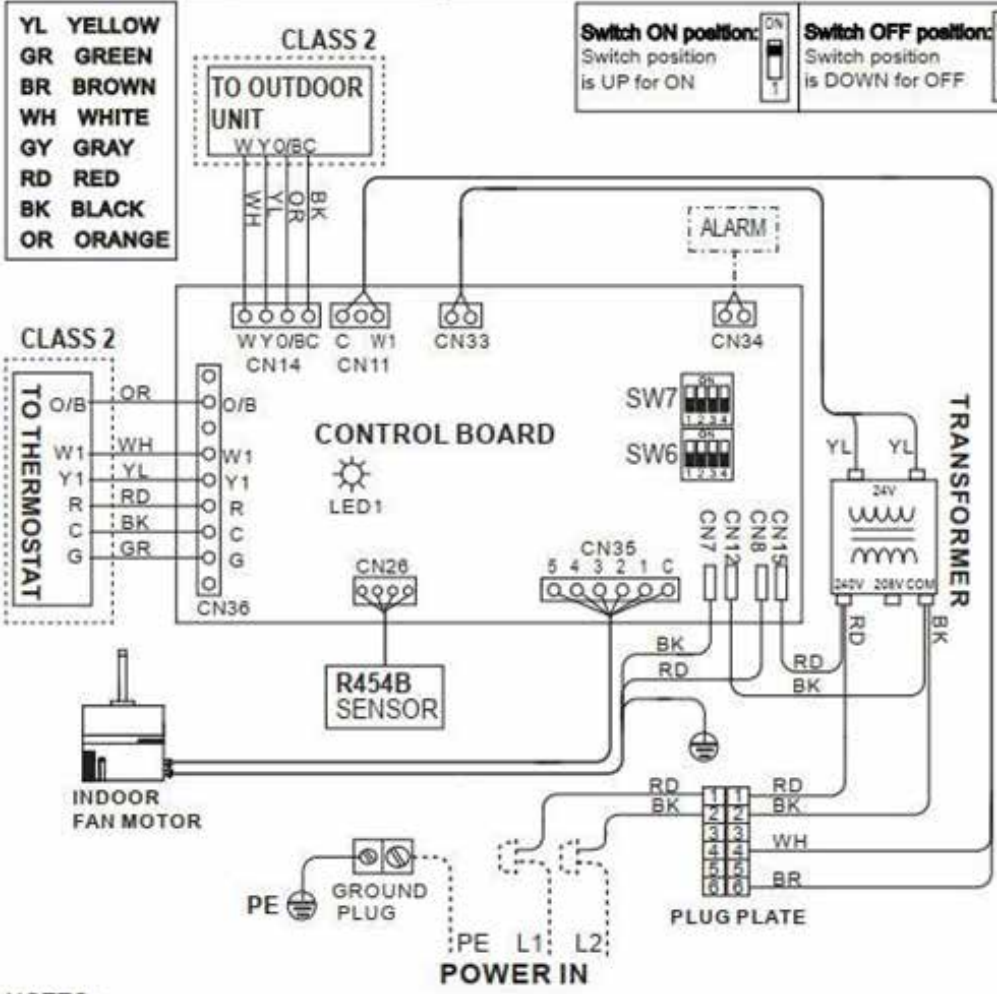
YL YELLOW
GR GREEN
BR BROWN
WH WHITE
GY GRAY
RD RED
BK BLACK
OR ORANGE

CLASS 2
TO OUTDOOR UNIT
W Y O/B C
WH YL OR BK

Switch ON position: Switch position is UP for ON
ON
1

Switch OFF position: Switch position is DOWN for OFF

ALARM

W Y O/B C
CN14
C W1
CN11
CN33
CN34

CLASS 2
TO THERMOSTAT
O/B W1 Y1 R C G
OR WH YL RD BK GR
O/B W1 Y1 R C G
CN36

CONTROL BOARD
LED1
SW7
ON
1 2 3 4
SW6
ON
1 2 3 4

CN26
R454B SENSOR

CN35
5 4 3 2 1 C
CN7 CN12 CN8 CN15

YL YL
TRANSFORMER
24V
240V 208V COM
RD BK

BK RD RD BK

INDOOR FAN MOTOR

RD BK
RD BK WH BR
1 1
2 2
3 3
4 4
5 5
6 6
PLUG PLATE

PE
GROUND PLUG
PE L1 L2
POWER IN